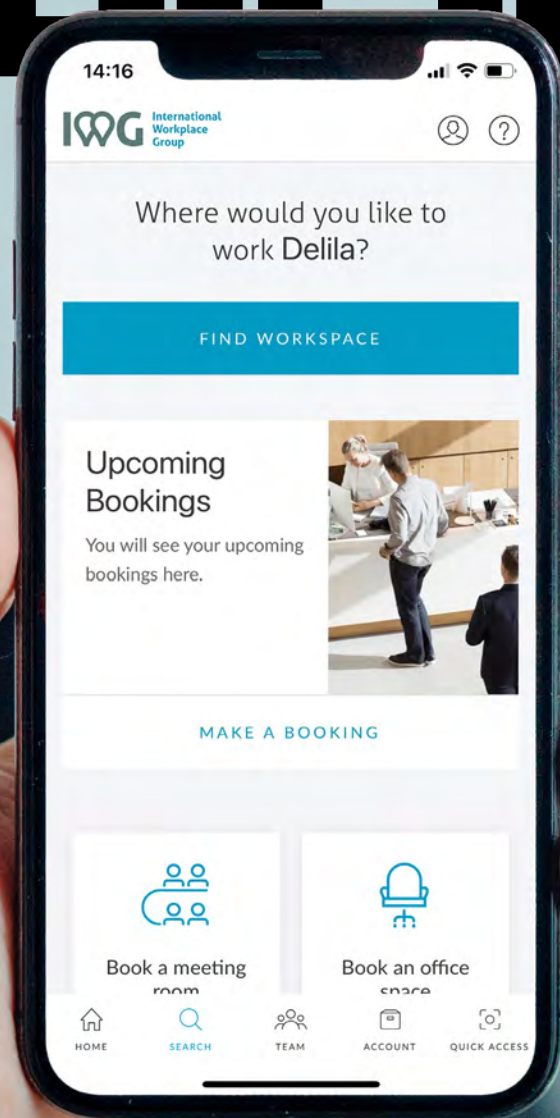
14:16

IWG International Workplace Group

Where would you like to work Delila?

FIND WORKSPACE

Upcoming Bookings

You will see your upcoming bookings here.

MAKE A BOOKING

Book a meeting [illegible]

Book an office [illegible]

HOME SEARCH TEAM ACCOUNT QUICK ACCESS